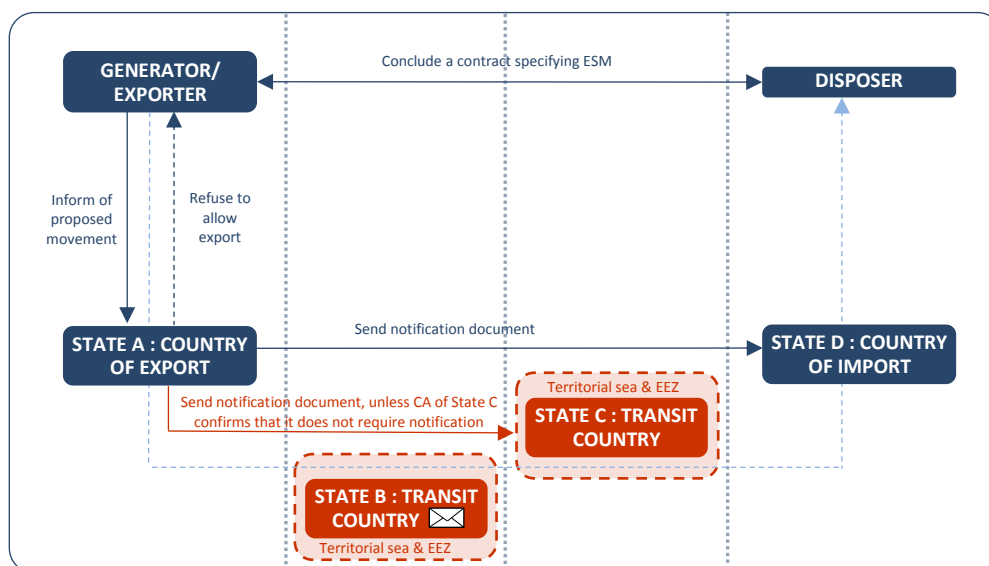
GENERATOR/ EXPORTER

Conclude a contract specifying ESM

DISPOSER

Inform of proposed movement

Refuse to allow export

STATE A : COUNTRY OF EXPORT

Send notification document

STATE D : COUNTRY OF IMPORT

Send notification document, unless CA of State C confirms that it does not require notification

Territorial sea & EEZ

STATE C : TRANSIT COUNTRY

STATE B : TRANSIT COUNTRY

Territorial sea & EEZ